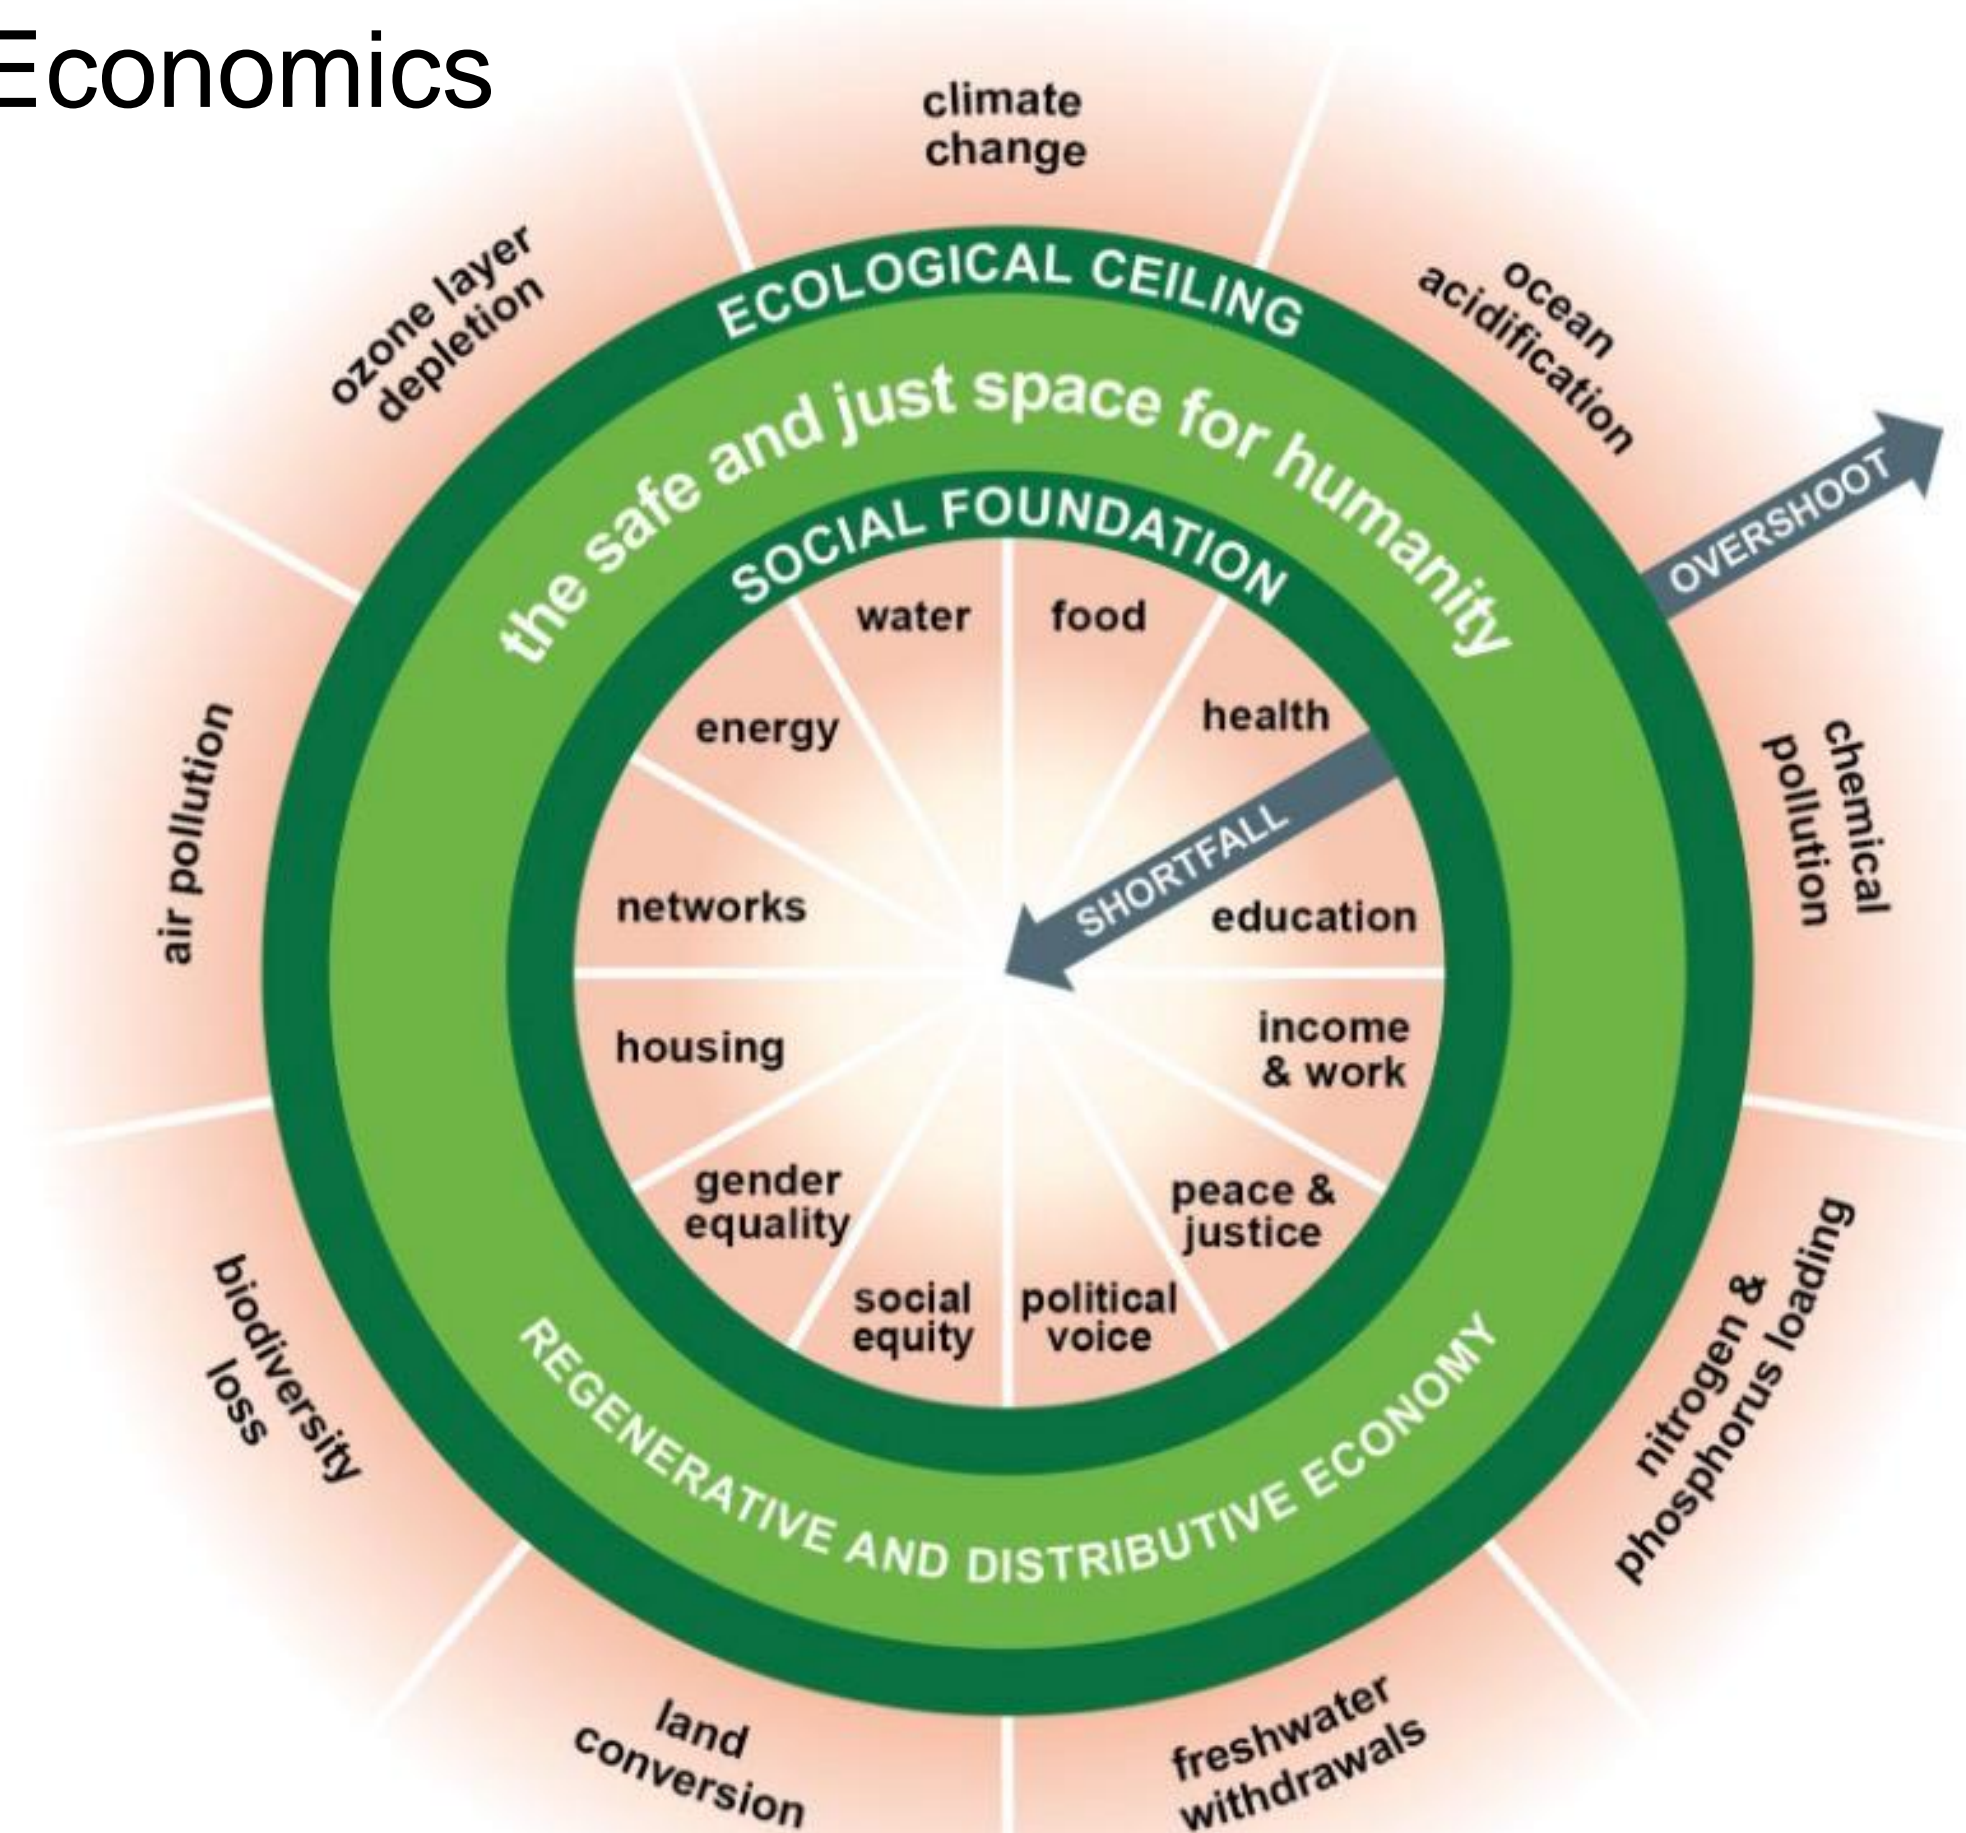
Economics

climate change

ocean acidification

OVERSHOOT

chemical pollution

nitrogen & phosphorus loading

freshwater withdrawals

land conversion

biodiversity loss

air pollution

ozone layer depletion

ECOLOGICAL CEILING

the safe and just space for humanity

SOCIAL FOUNDATION

water

food

health

education

income & work

peace & justice

political voice

social equity

gender equality

housing

networks

energy

SHORTFALL

REGENERATIVE AND DISTRIBUTIVE ECONOMY